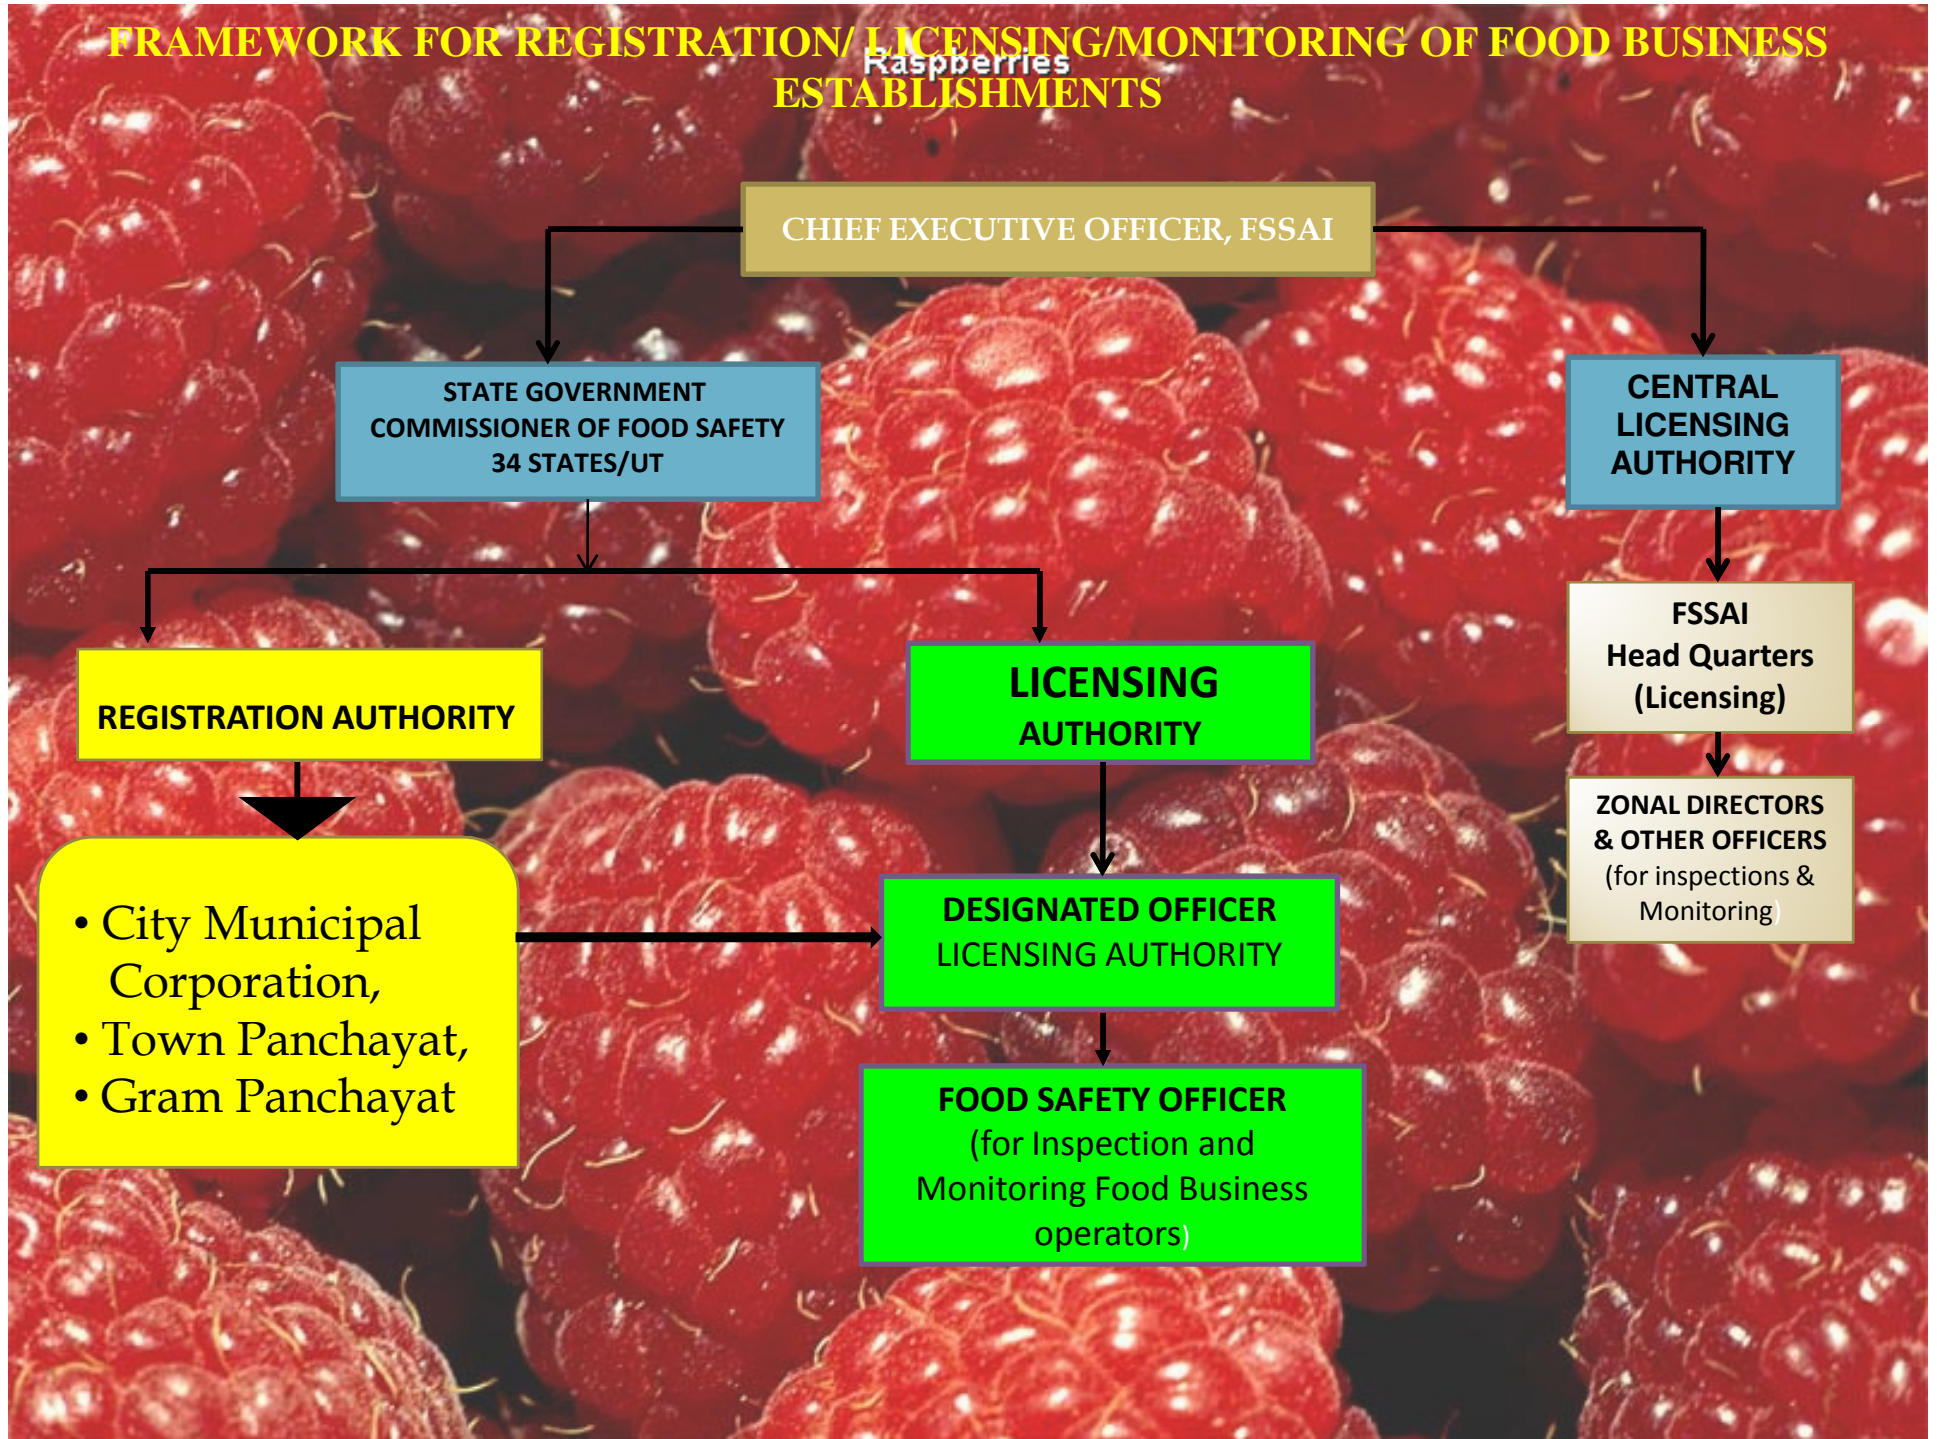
FRAMEWORK FOR REGISTRATION/ LICENSING/MONITORING OF FOOD BUSINESS ESTABLISHMENTS

Raspberries

CHIEF EXECUTIVE OFFICER, FSSAI

STATE GOVERNMENT
COMMISSIONER OF FOOD SAFETY
34 STATES/UT

CENTRAL LICENSING AUTHORITY

FSSAI
Head Quarters
(Licensing)

ZONAL DIRECTORS & OTHER OFFICERS
(for inspections & Monitoring)

REGISTRATION AUTHORITY

LICENSING AUTHORITY

• City Municipal Corporation,
• Town Panchayat,
• Gram Panchayat

DESIGNATED OFFICER
LICENSING AUTHORITY

FOOD SAFETY OFFICER
(for Inspection and Monitoring Food Business operators)